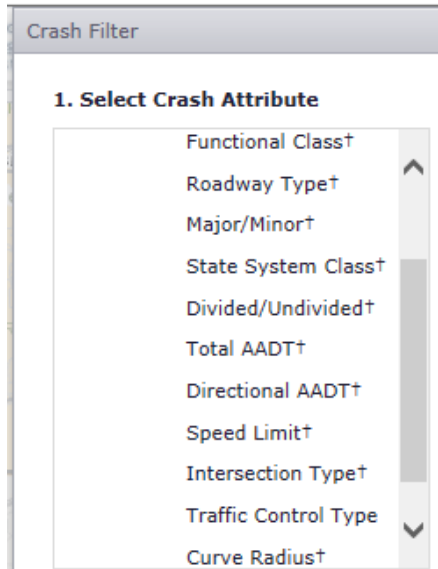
Crash Filter

1. Select Crash Attribute

Functional Class†
Roadway Type†
Major/Minor†
State System Class†
Divided/Undivided†
Total AADT†
Directional AADT†
Speed Limit†
Intersection Type†
Traffic Control Type
Curve Radius†